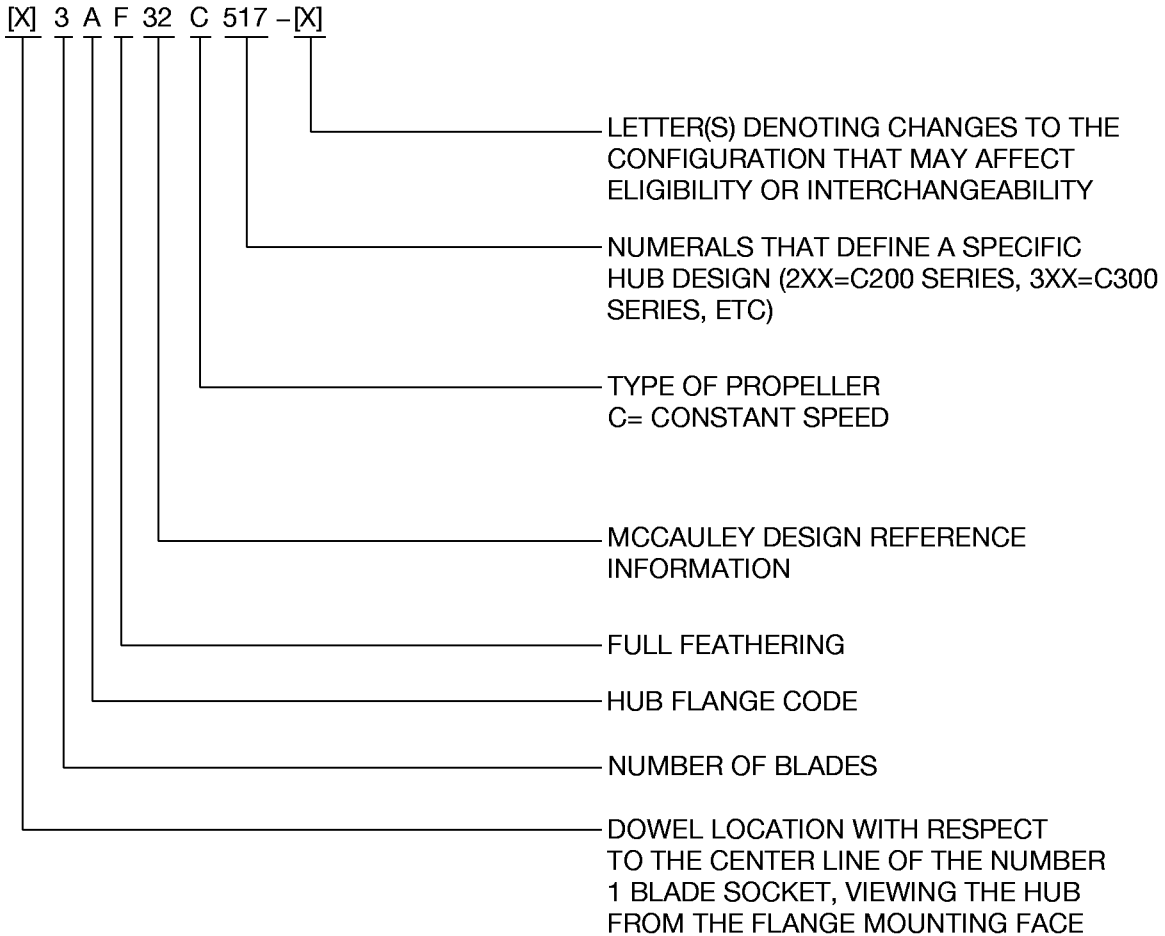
[X] 3 A F 32 C 517 –[X]

LETTER(S) DENOTING CHANGES TO THE CONFIGURATION THAT MAY AFFECT ELIGIBILITY OR INTERCHANGEABILITY

NUMERALS THAT DEFINE A SPECIFIC HUB DESIGN (2XX=C200 SERIES, 3XX=C300 SERIES, ETC)

TYPE OF PROPELLER
C= CONSTANT SPEED

MCCAULEY DESIGN REFERENCE INFORMATION

FULL FEATHERING

HUB FLANGE CODE

NUMBER OF BLADES

DOWEL LOCATION WITH RESPECT TO THE CENTER LINE OF THE NUMBER 1 BLADE SOCKET, VIEWING THE HUB FROM THE FLANGE MOUNTING FACE